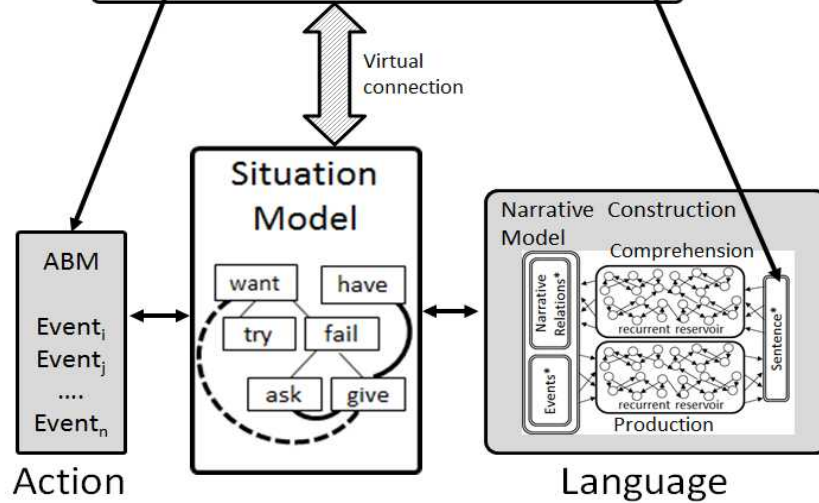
Virtual connection

Situation Model

want
have
try
fail
ask
give

ABM

Event$_i$
Event$_j$
....
Event$_n$

Action

Narrative Construction Model

Comprehension

Narrative Relations*

Events*

recurrent reservoir

recurrent reservoir

Sentence*

Production

Language